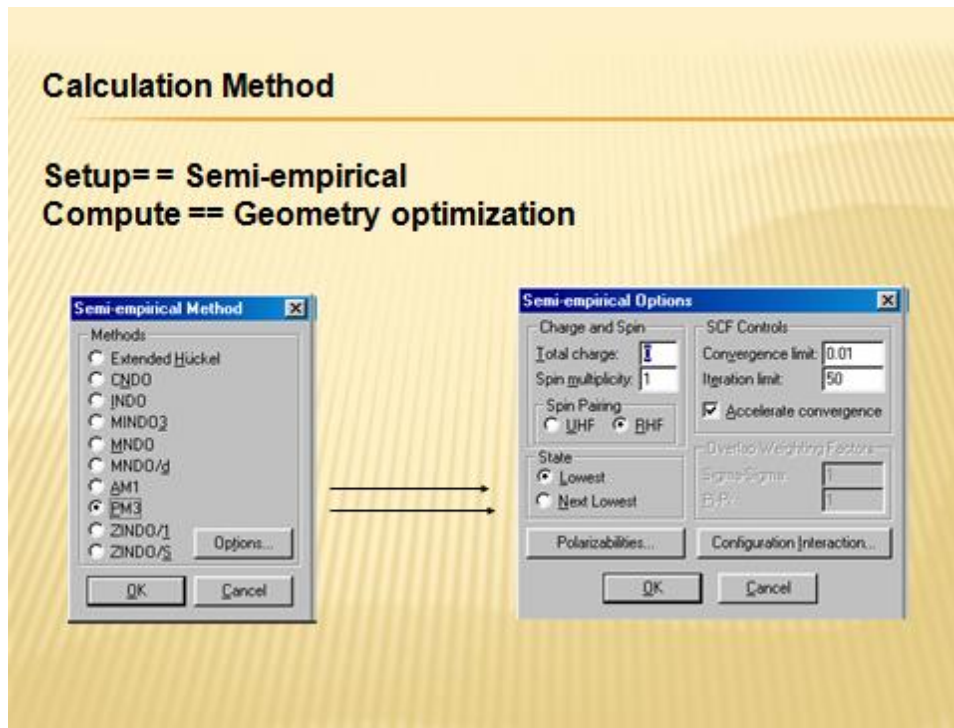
Calculation Method

Setup= = Semi-empirical
Compute == Geometry optimization

Semi-empirical Method

Methods
Extended Hückel
CNDO
INDO
MINDO3
MNDO
MNDO/d
AM1
PM3
ZINDO/1
ZINDO/S

Options...

OK
Cancel

Semi-empirical Options

Charge and Spin
Total charge: 0
Spin multiplicity: 1

Spin Pairing
UHF
RHF

State
Lowest
Next Lowest

SCF Controls
Convergence limit: 0.01
Iteration limit: 50
Accelerate convergence

Overlap Weighting Factors
Sigma-Sigma: 1
Pi-Pi: 1

Polarizabilities...
Configuration Interaction...

OK
Cancel